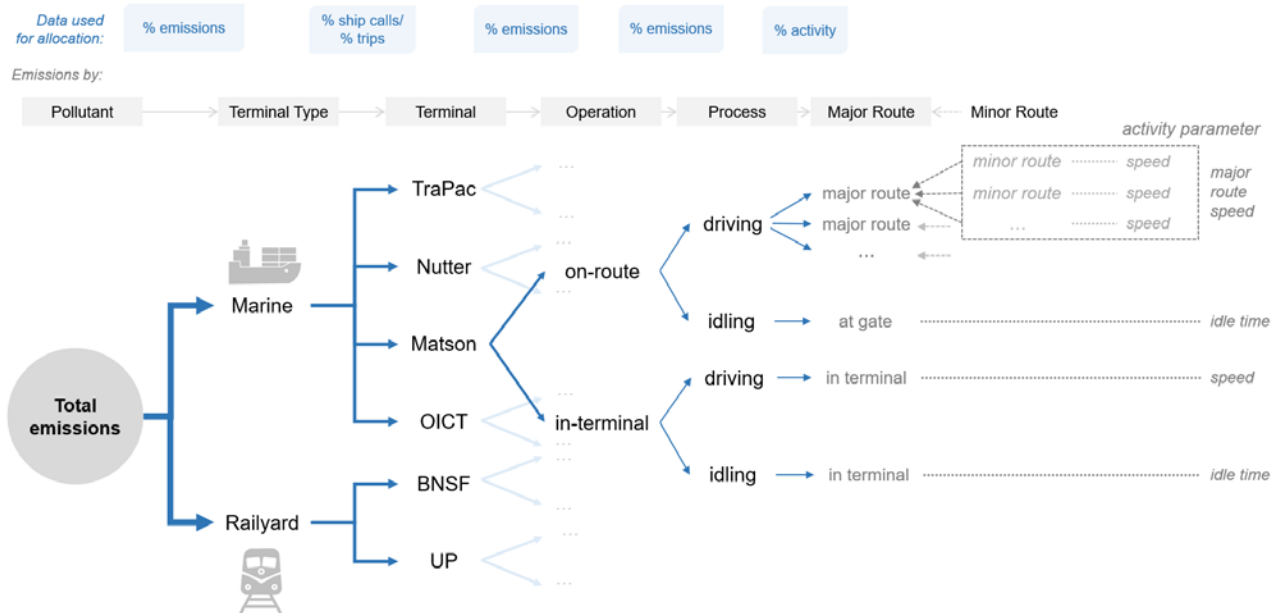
Data used for allocation: % emissions % ship calls/ % trips % emissions % emissions % activity

Emissions by:

Pollutant Terminal Type Terminal Operation Process Major Route Minor Route

activity parameter

minor route speed
minor route speed
... speed

major route speed

Total emissions

Marine

Railyard

TraPac
Nutter
Matson
OICT
BNSF
UP

...
...
...
...
...
...
...
...
...
...
...
...

on-route
in-terminal

driving
idling
driving
idling

major route
major route
...

at gate idle time
in terminal speed
in terminal idle time